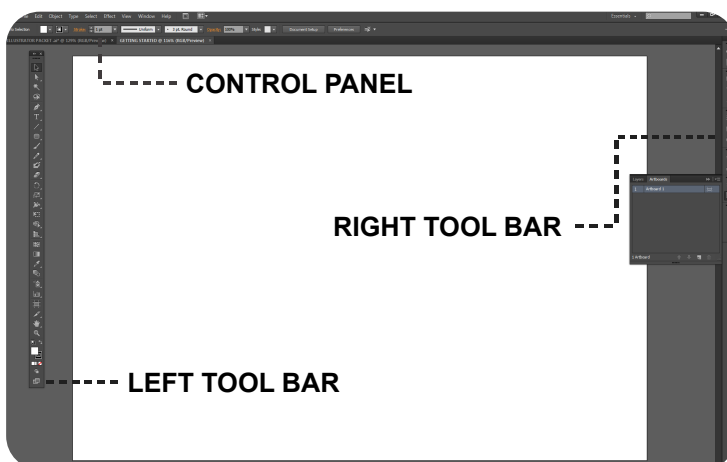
Edit Object Type Select Effect View Window Help

Essentials

No Selection Stroke Uniform 5 pt. Round Opacity: 100% Style: Document Setup Preferences

ILLUSTRATOR PACKET .ai* @ 125% (RGB/Preview) GETTING STARTED @ 116% (RGB/Preview)

CONTROL PANEL

Layers Artboards

1 Artboard 1

1 Artboard

RIGHT TOOL BAR

LEFT TOOL BAR